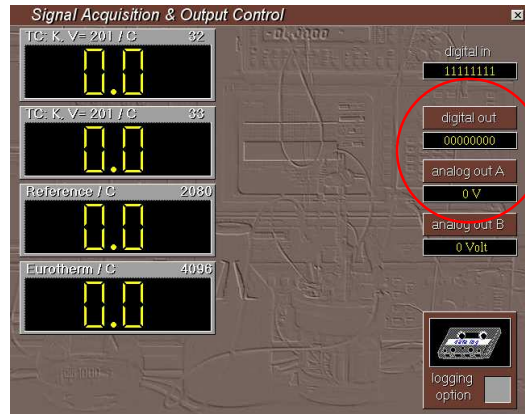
Signal Acquisition & Output Control

×

TC: K, V= 201 / C 32

0.0

TC: K, V= 201 / C 33

0.0

Reference / C 2080

0.0

Eurotherm / C 4096

0.0

digital in

11111111

digital out

00000000

analog out A

0 V

analog out B

0 Volt

logging option